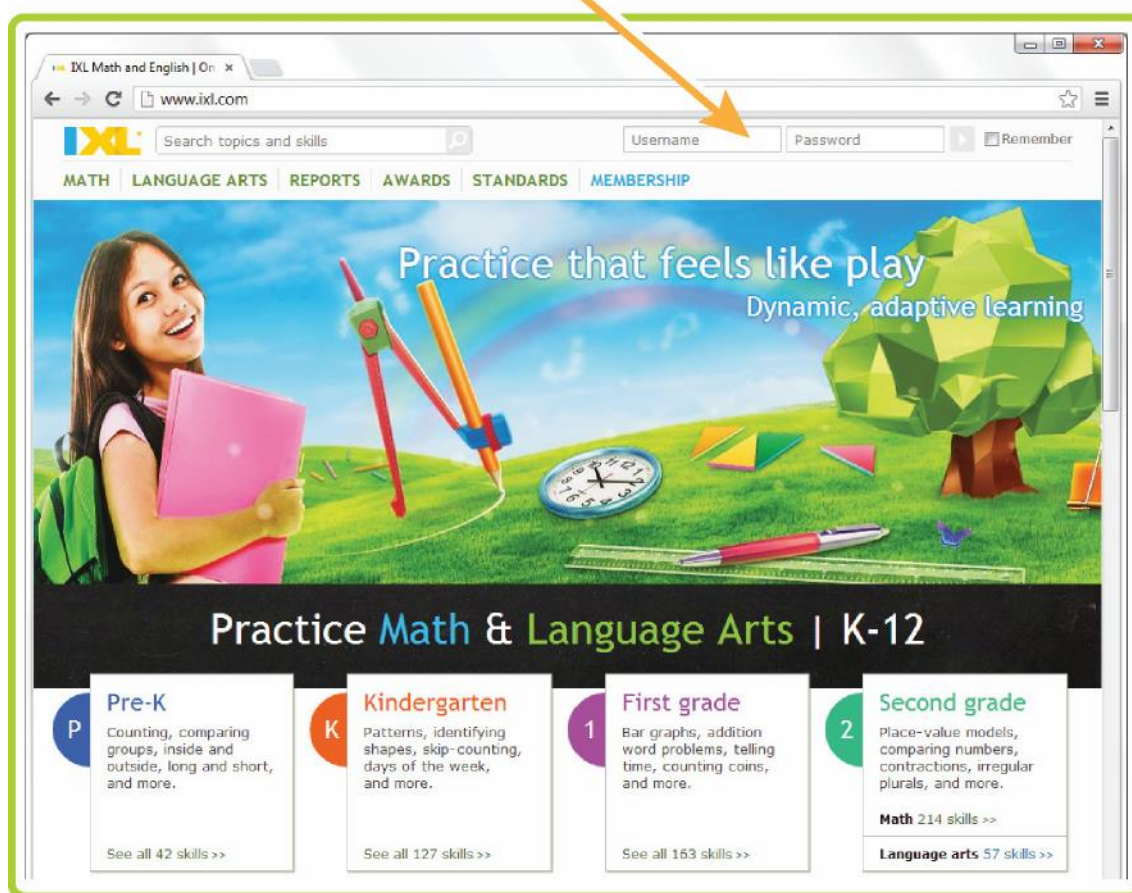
IXL Math and English | On ×

www.ixl.com

IXL Search topics and skills Username Password Remember

MATH LANGUAGE ARTS REPORTS AWARDS STANDARDS MEMBERSHIP

Practice that feels like play
Dynamic, adaptive learning

Practice Math & Language Arts | K-12

P Pre-K
Counting, comparing groups, inside and outside, long and short, and more.
See all 42 skills >>

K Kindergarten
Patterns, identifying shapes, skip-counting, days of the week, and more.
See all 127 skills >>

1 First grade
Bar graphs, addition word problems, telling time, counting coins, and more.
See all 163 skills >>

2 Second grade
Place-value models, comparing numbers, contractions, irregular plurals, and more.
Math 214 skills >>
Language arts 57 skills >>